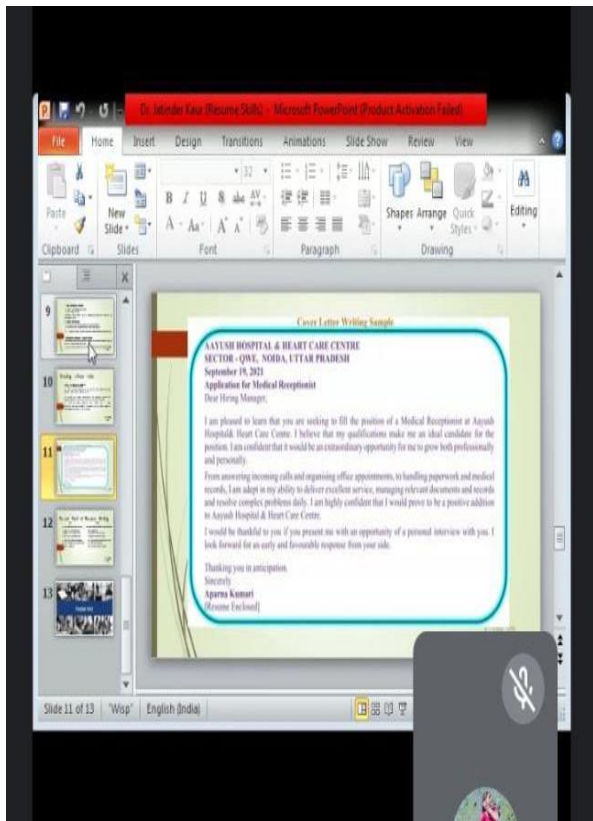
Dr. Jatinder Kaur (Resume Skills) - Microsoft PowerPoint (Product Activation Failed)

File Home Insert Design Transitions Animations Slide Show Review View

Paste Clipboard New Slide Slides Font Paragraph Shapes Arrange Quick Styles Drawing Editing

B I U S abc AV A Aa A A 32

9 10 11 12 13

Cover Letter Writing Sample

AAYUSH HOSPITAL & HEART CARE CENTRE
SECTOR - QWE, NOIDA, UTTAR PRADESH
September 19, 2021
Application for Medical Receptionist
Dear Hiring Manager,

I am pleased to learn that you are seeking to fill the position of a Medical Receptionist at Aayush Hospital& Heart Care Centre. I believe that my qualifications make me an ideal candidate for the position. I am confident that it would be an extraordinary opportunity for me to grow both professionally and personally.

From answering incoming calls and organising office appointments, to handling paperwork and medical records, I am adept in my ability to deliver excellent service, managing relevant documents and records and resolve complex problems daily. I am highly confident that I would prove to be a positive addition to Aayush Hospital & Heart Care Centre.

I would be thankful to you if you present me with an opportunity of a personal interview with you. I look forward for an early and favourable response from your side.

Thanking you in anticipation.
Sincerely
Aparna Kumari
[Resume Enclosed]

Slide 11 of 13 "Wisp" English (India)